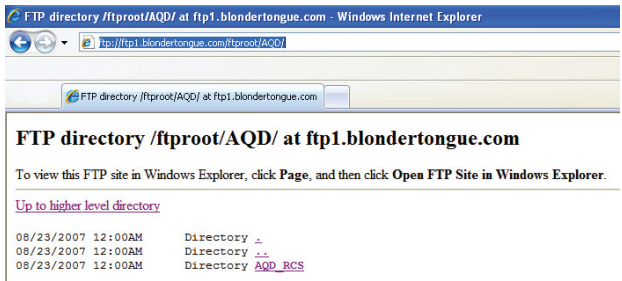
FTP directory /ftproot/AQD/ at ftp1.blondertongue.com - Windows Internet Explorer

ftp://ftp1.blondertongue.com/ftproot/AQD/

FTP directory /ftproot/AQD/ at ftp1.blondertongue.com

FTP directory /ftproot/AQD/ at ftp1.blondertongue.com

To view this FTP site in Windows Explorer, click **Page**, and then click **Open FTP Site in Windows Explorer**.

Up to higher level directory

08/23/2007 12:00AM Directory .
08/23/2007 12:00AM Directory ..
08/23/2007 12:00AM Directory AQD_RCS